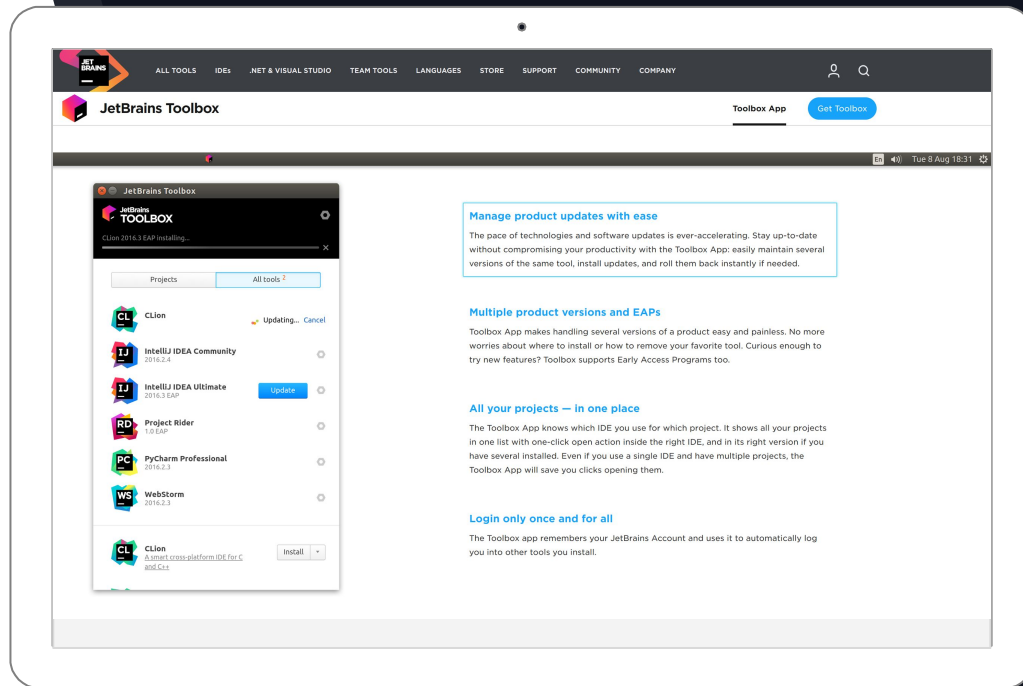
JET BRAINS

ALL TOOLS IDEs .NET & VISUAL STUDIO TEAM TOOLS LANGUAGES STORE SUPPORT COMMUNITY COMPANY

JetBrains Toolbox

Toolbox App Get Toolbox

En Tue 8 Aug 18:31

JetBrains Toolbox

JetBrains TOOLBOX

CLion 2016.3 EAP installing...

Projects All tools 2

CLion Updating... Cancel

IntelliJ IDEA Community 2016.2.4

IntelliJ IDEA Ultimate 2016.3 EAP Update

Project Rider 1.0 EAP

PyCharm Professional 2016.2.3

WebStorm 2016.2.3

CLion A smart cross-platform IDE for C and C++ Install

Manage product updates with ease

The pace of technologies and software updates is ever-accelerating. Stay up-to-date without compromising your productivity with the Toolbox App: easily maintain several versions of the same tool, install updates, and roll them back instantly if needed.

Multiple product versions and EAPs

Toolbox App makes handling several versions of a product easy and painless. No more worries about where to install or how to remove your favorite tool. Curious enough to try new features? Toolbox supports Early Access Programs too.

All your projects — in one place

The Toolbox App knows which IDE you use for which project. It shows all your projects in one list with one-click open action inside the right IDE, and in its right version if you have several installed. Even if you use a single IDE and have multiple projects, the Toolbox App will save you clicks opening them.

Login only once and for all

The Toolbox app remembers your JetBrains Account and uses it to automatically log you into other tools you install.